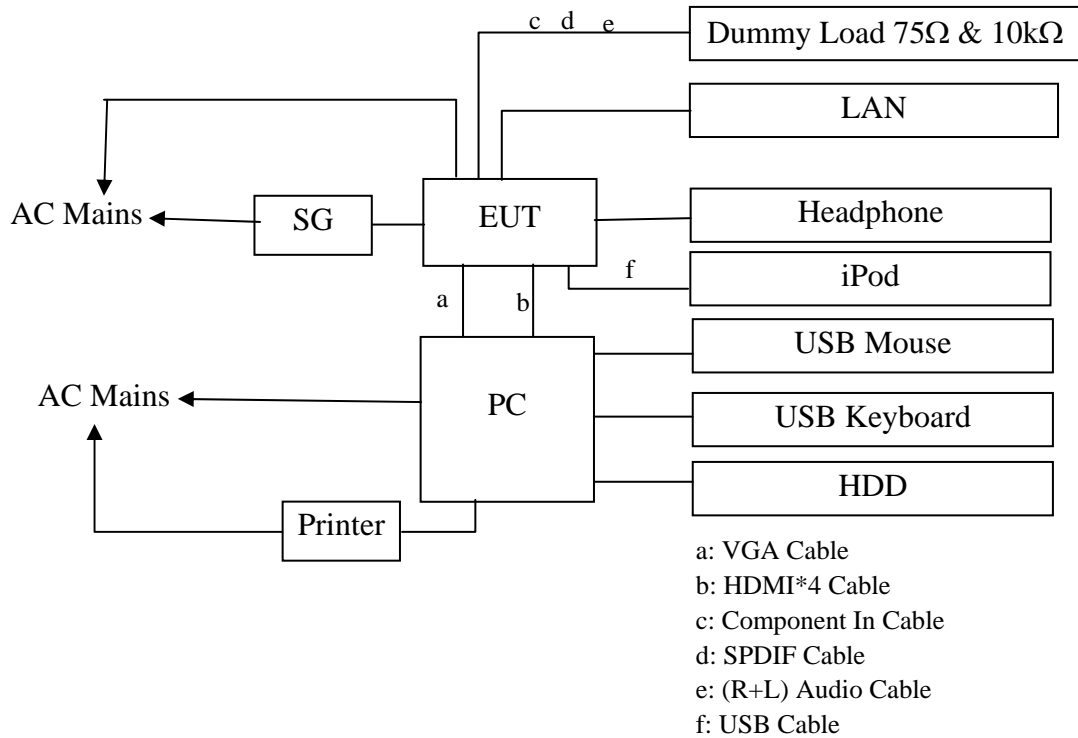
c d e

Dummy Load 75Ω & 10kΩ

LAN

AC Mains

SG

EUT

Headphone

f

iPod

a

b

USB Mouse

AC Mains

PC

USB Keyboard

HDD

Printer

a: VGA Cable
b: HDMI*4 Cable
c: Component In Cable
d: SPDIF Cable
e: (R+L) Audio Cable
f: USB Cable